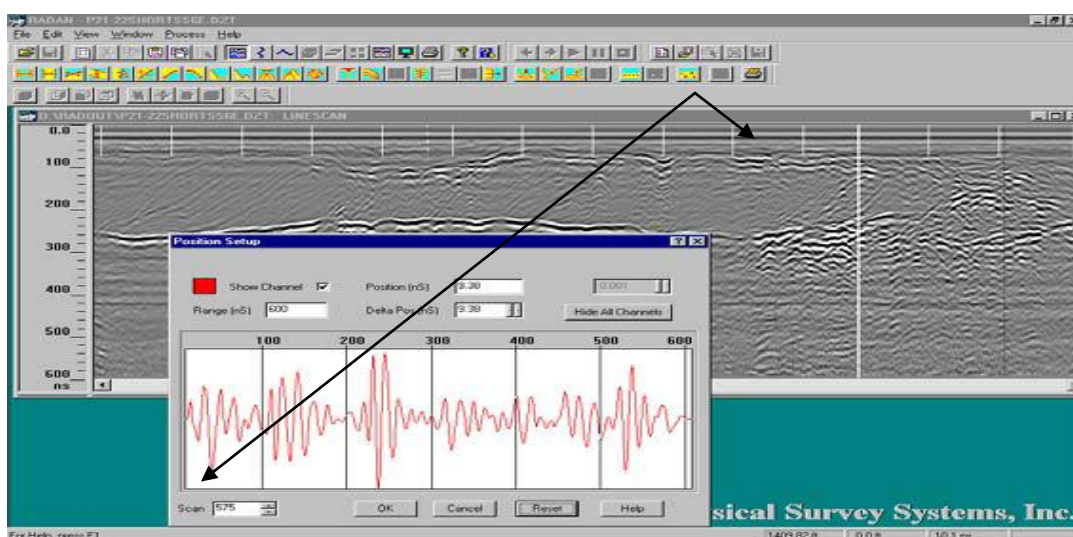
RADAN - P21-22SHORTSSSE.DZT
File Edit View Window Process Help
D:\RADOUT\P21-22SHORTSSSE.DZT : LINESCAN
0.0
100
200
300
400
500
600
ns
Position Setup
Show Channel
Position (nS) 3.38
0.001
Range (nS) 600
Delta Pos (nS) 3.38
Hide All Channels
100
200
300
400
500
600
Scan 575
OK
Cancel
Reset
Help
sical Survey Systems, Inc.
For Help, press F1
1409.82 ft
0.0 ft
10.1 ns